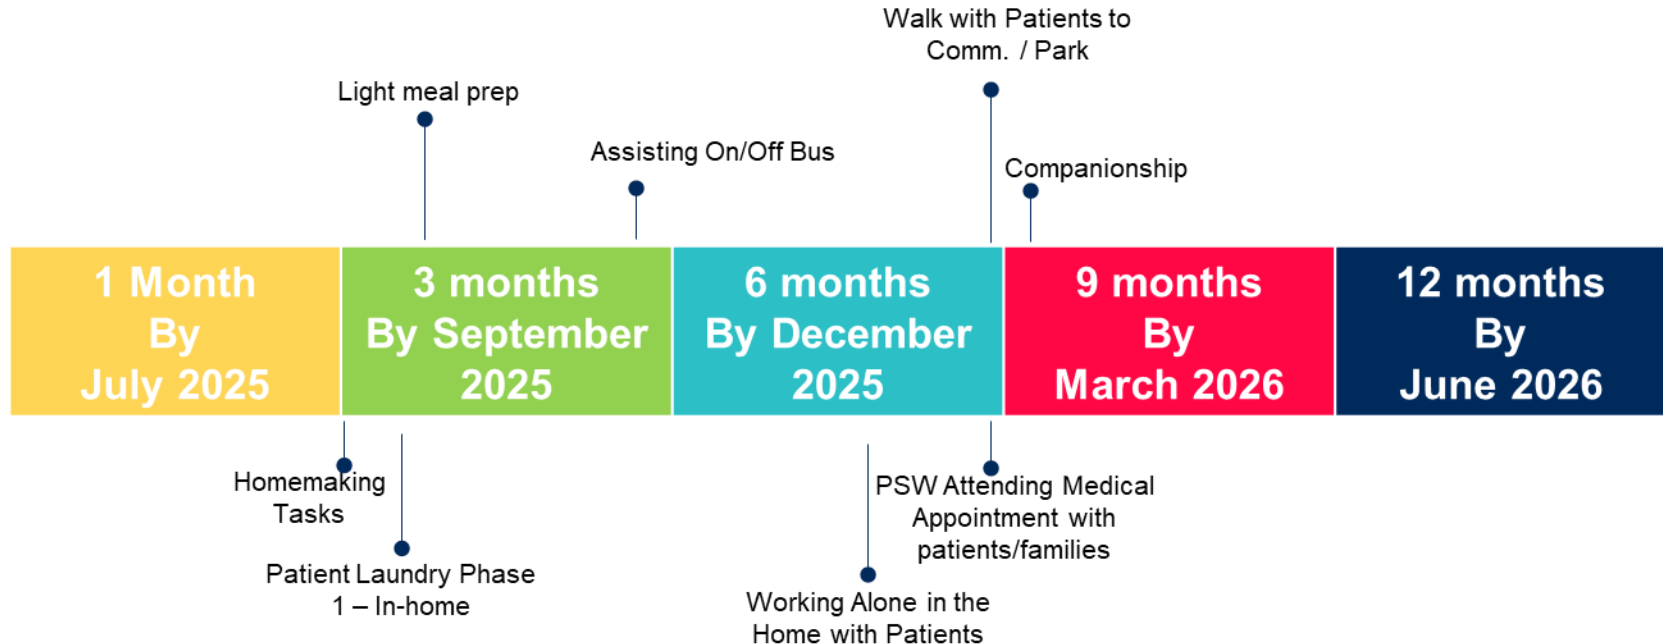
Walk with Patients to Comm. / Park

Light meal prep

Assisting On/Off Bus

Companionship

1 Month
By
July 2025

3 months
By September
2025

6 months
By December
2025

9 months
By
March 2026

12 months
By
June 2026

Homemaking Tasks

Patient Laundry Phase 1 – In-home

PSW Attending Medical Appointment with patients/families

Working Alone in the Home with Patients